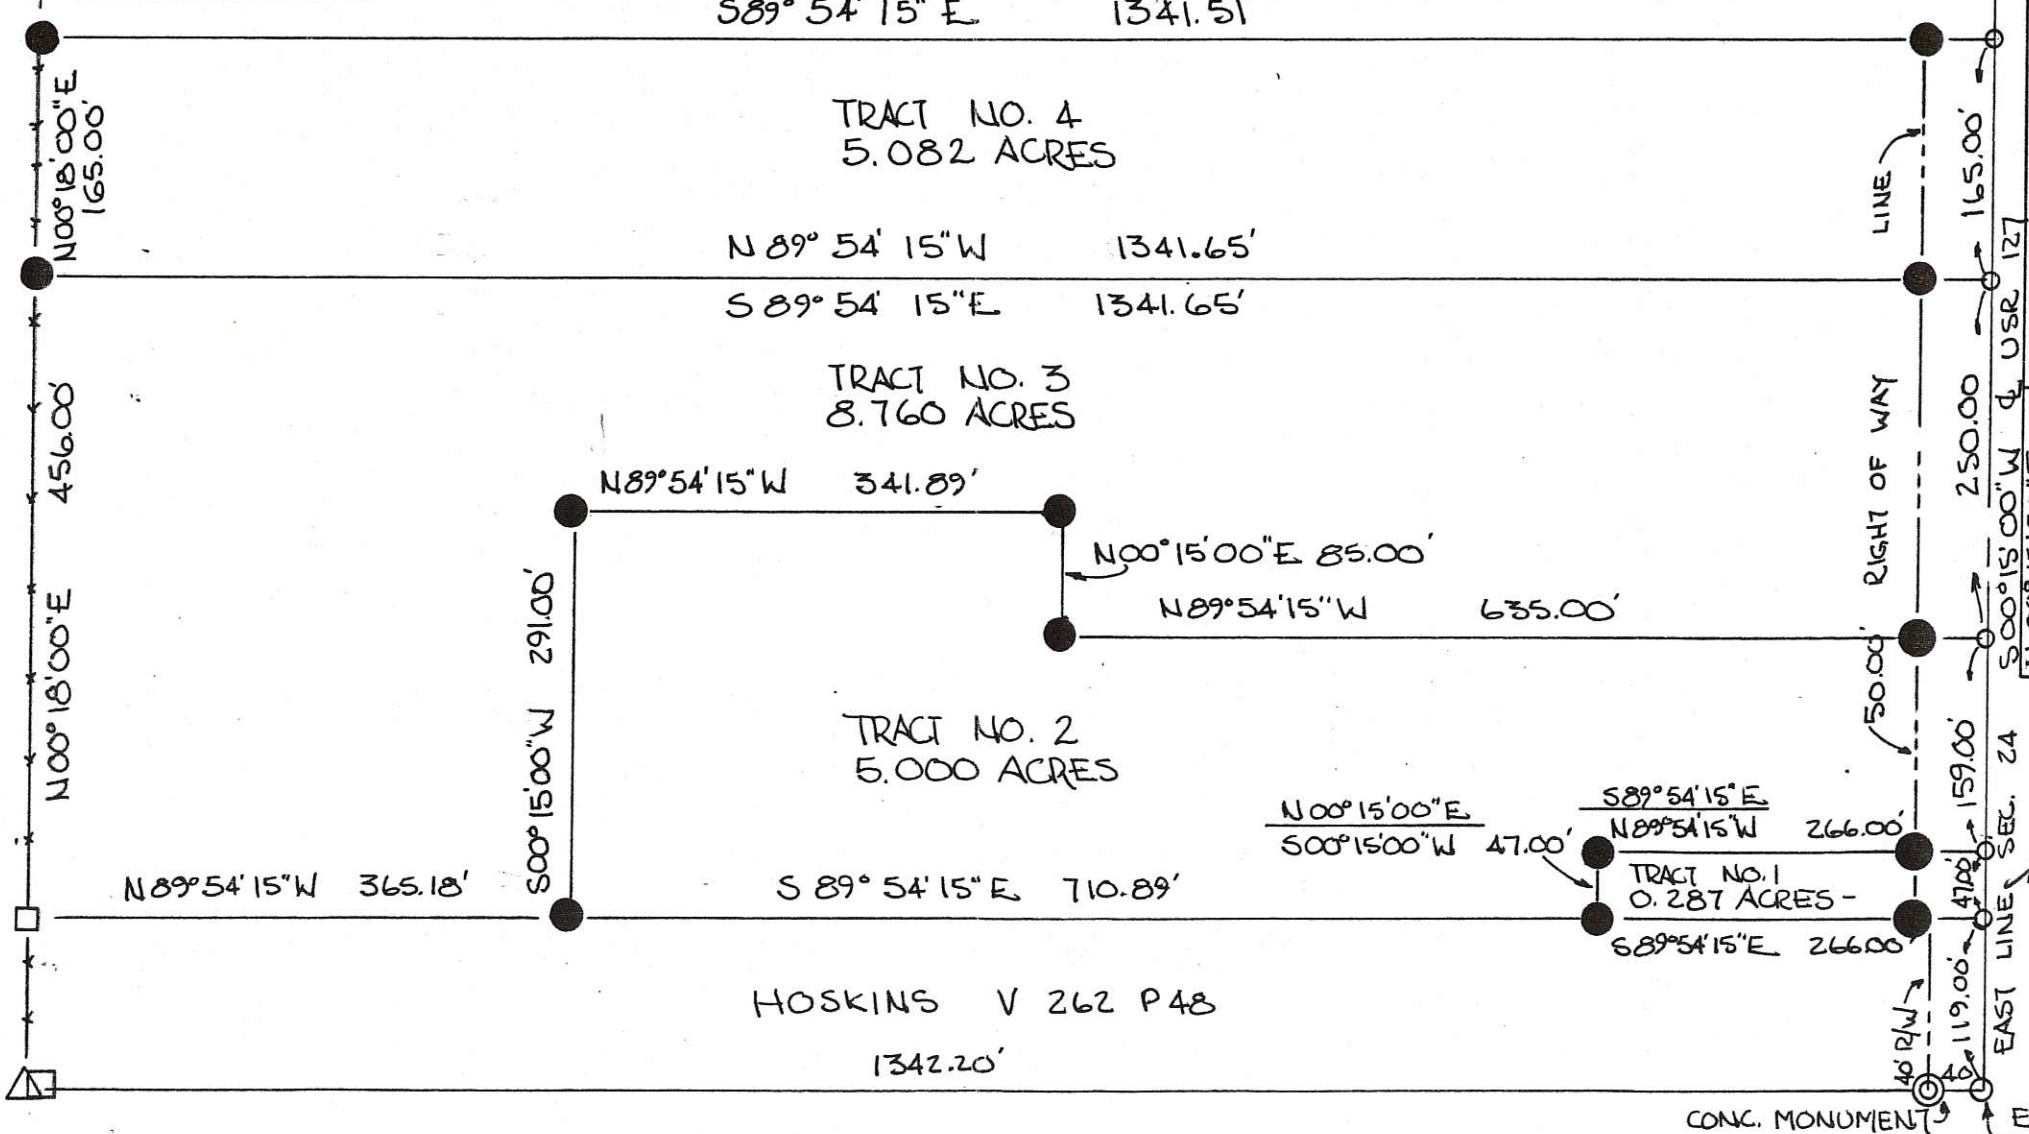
S89° 54' 15" E 1341.51

N00°18'00"E 165.00'

TRACT NO. 4
5.082 ACRES

LINE

165.00'

N 89° 54' 15" W 1341.65'

S 89° 54' 15" E 1341.65'

127

USR

TRACT NO. 3
8.760 ACRES

456.00'

RIGHT OF WAY

250.00

S00°15'00"W

N89°54'15"W 341.89'

N00°15'00"E 85.00'

N89°54'15"W 635.00'

N00°18'00"E

291.00'

S00°15'00"W

50.00'

TRACT NO. 2
5.000 ACRES

159.00'

SEC. 24

N00°15'00"E
S00°15'00"W 47.00'

S89°54'15"E
N89°54'15"W 266.00'

TRACT NO. 1
0.287 ACRES -

47.00'

N89°54'15"W 365.18'

S 89° 54' 15" E 710.89'

S89°54'15"E 266.00'

EAST LINE

HOSKINS V 262 P48

119.00'

40' R/W

1342.20'

40'

CONC. MONUMENT

E